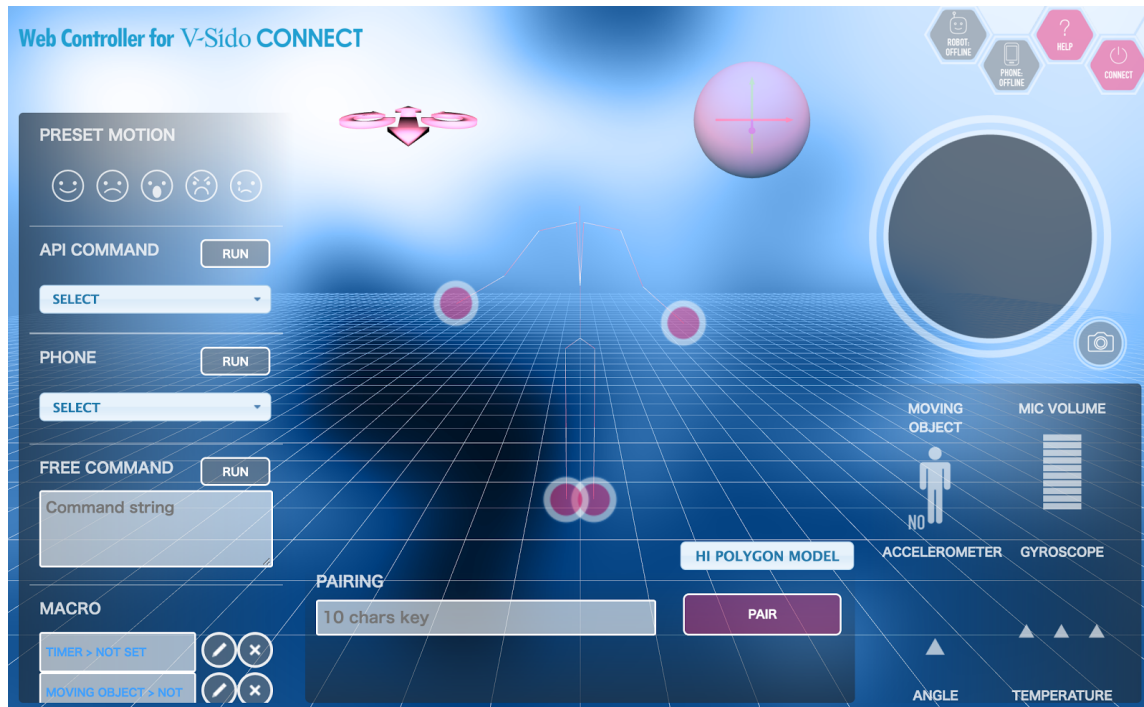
Web Controller for V-Sido CONNECT

ROBOT: OFFLINE
PHONE: OFFLINE
HELP
CONNECT

PRESET MOTION

API COMMAND
RUN
SELECT

PHONE
RUN
SELECT

FREE COMMAND
RUN
Command string

MACRO
TIMER > NOT SET
MOVING OBJECT > NOT

PAIRING
10 chars key
PAIR

HI POLYGON MODEL

MOVING OBJECT
NO
MIC VOLUME
ACCELEROMETER
GYROSCOPE
ANGLE
TEMPERATURE